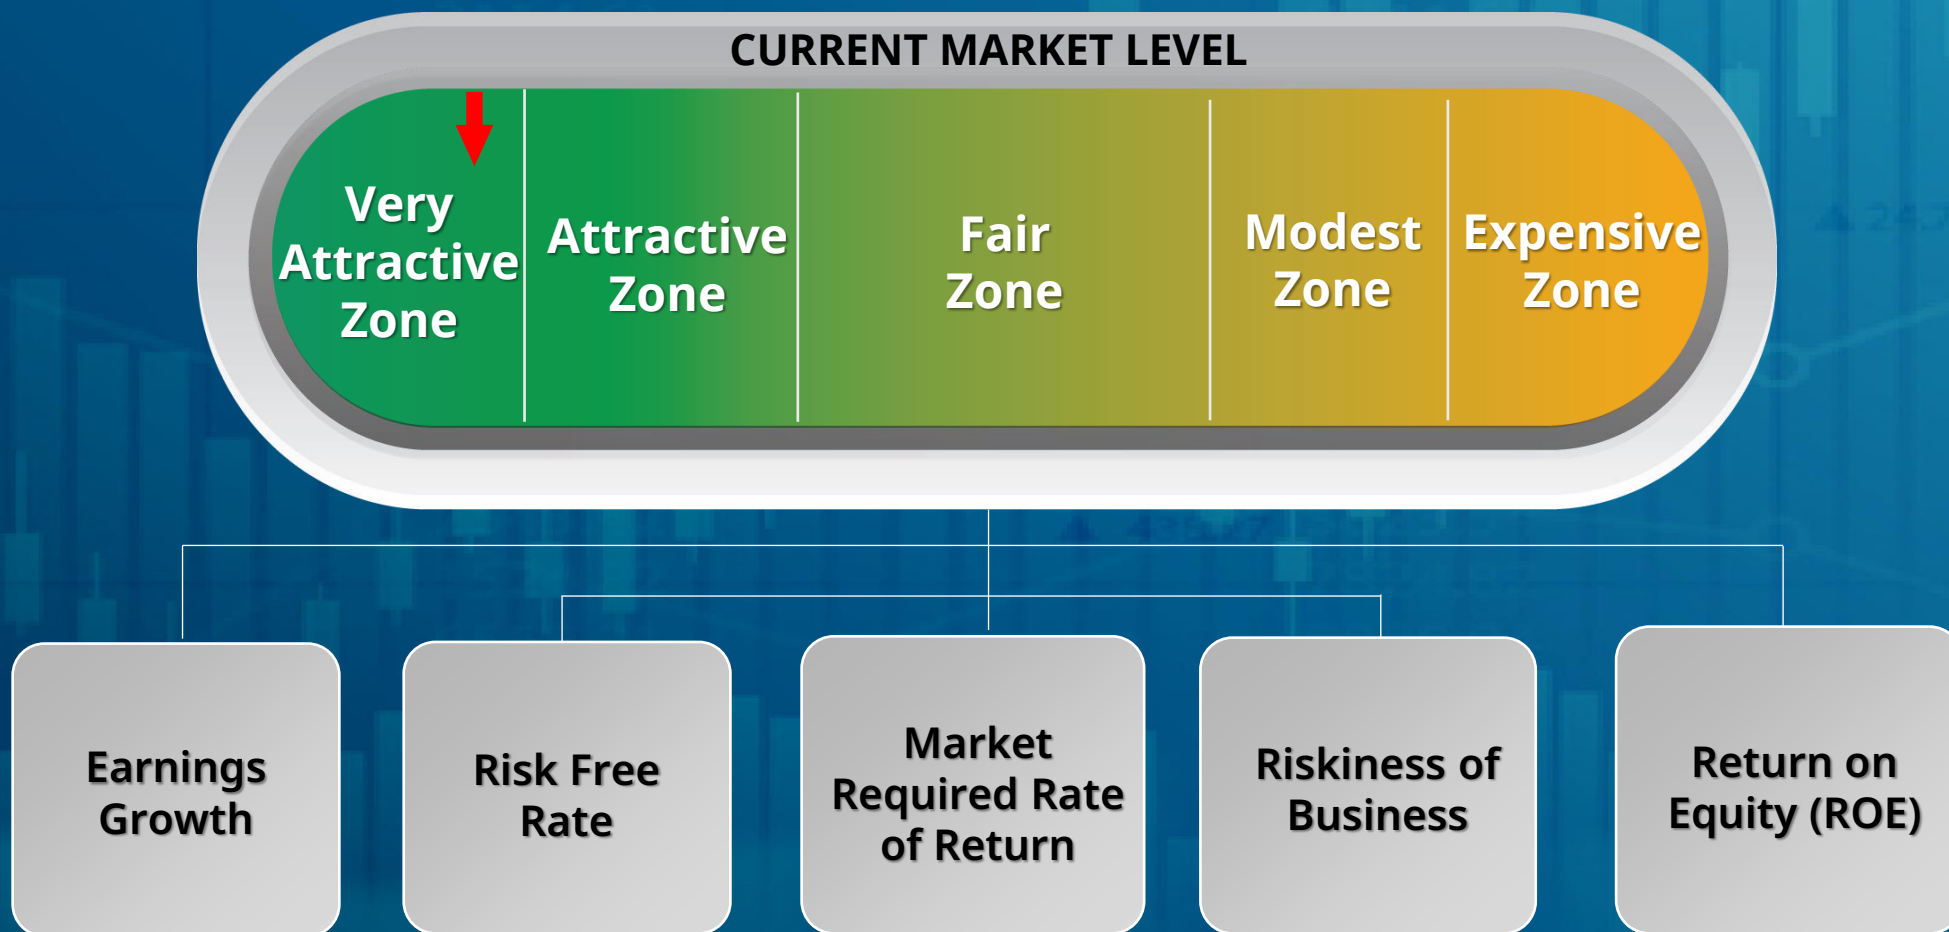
CURRENT MARKET LEVEL

Very Attractive Zone

Attractive Zone

Fair Zone

Modest Zone

Expensive Zone

Earnings Growth

Risk Free Rate

Market Required Rate of Return

Riskiness of Business

Return on Equity (ROE)